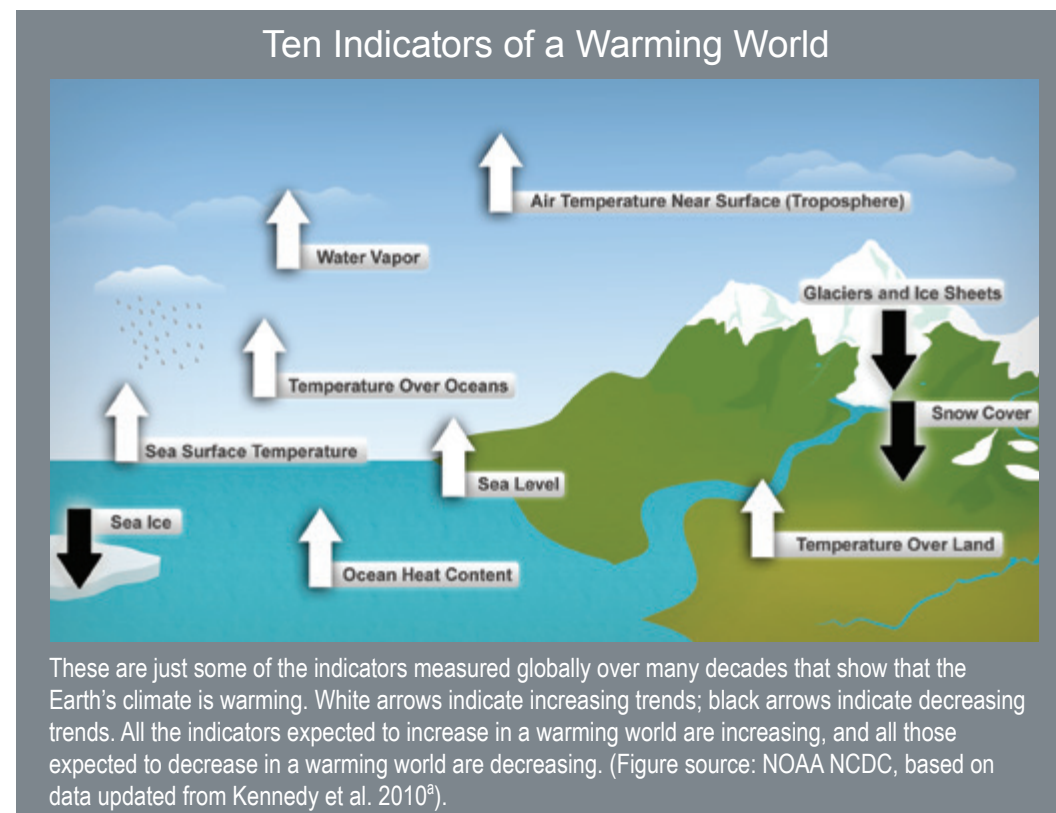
Ten Indicators of a Warming World

Air Temperature Near Surface (Troposphere)

Water Vapor

Glaciers and Ice Sheets

Temperature Over Oceans

Snow Cover

Sea Surface Temperature

Sea Level

Sea Ice

Temperature Over Land

Ocean Heat Content

These are just some of the indicators measured globally over many decades that show that the Earth's climate is warming. White arrows indicate increasing trends; black arrows indicate decreasing trends. All the indicators expected to increase in a warming world are increasing, and all those expected to decrease in a warming world are decreasing. (Figure source: NOAA NCDC, based on data updated from Kennedy et al. 2010$^{a}$).